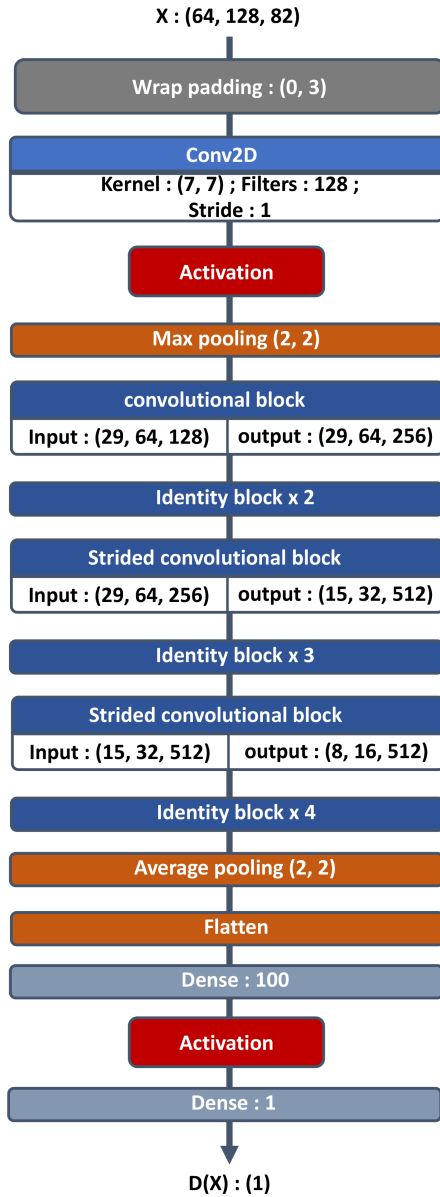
X : (64, 128, 82)

Wrap padding : (0, 3)

Conv2D

Kernel : (7, 7) ; Filters : 128 ; Stride : 1

Activation

Max pooling (2, 2)

convolutional block

Input : (29, 64, 128)

output : (29, 64, 256)

Identity block x 2

Strided convolutional block

Input : (29, 64, 256)

output : (15, 32, 512)

Identity block x 3

Strided convolutional block

Input : (15, 32, 512)

output : (8, 16, 512)

Identity block x 4

Average pooling (2, 2)

Flatten

Dense : 100

Activation

Dense : 1

D(X) : (1)